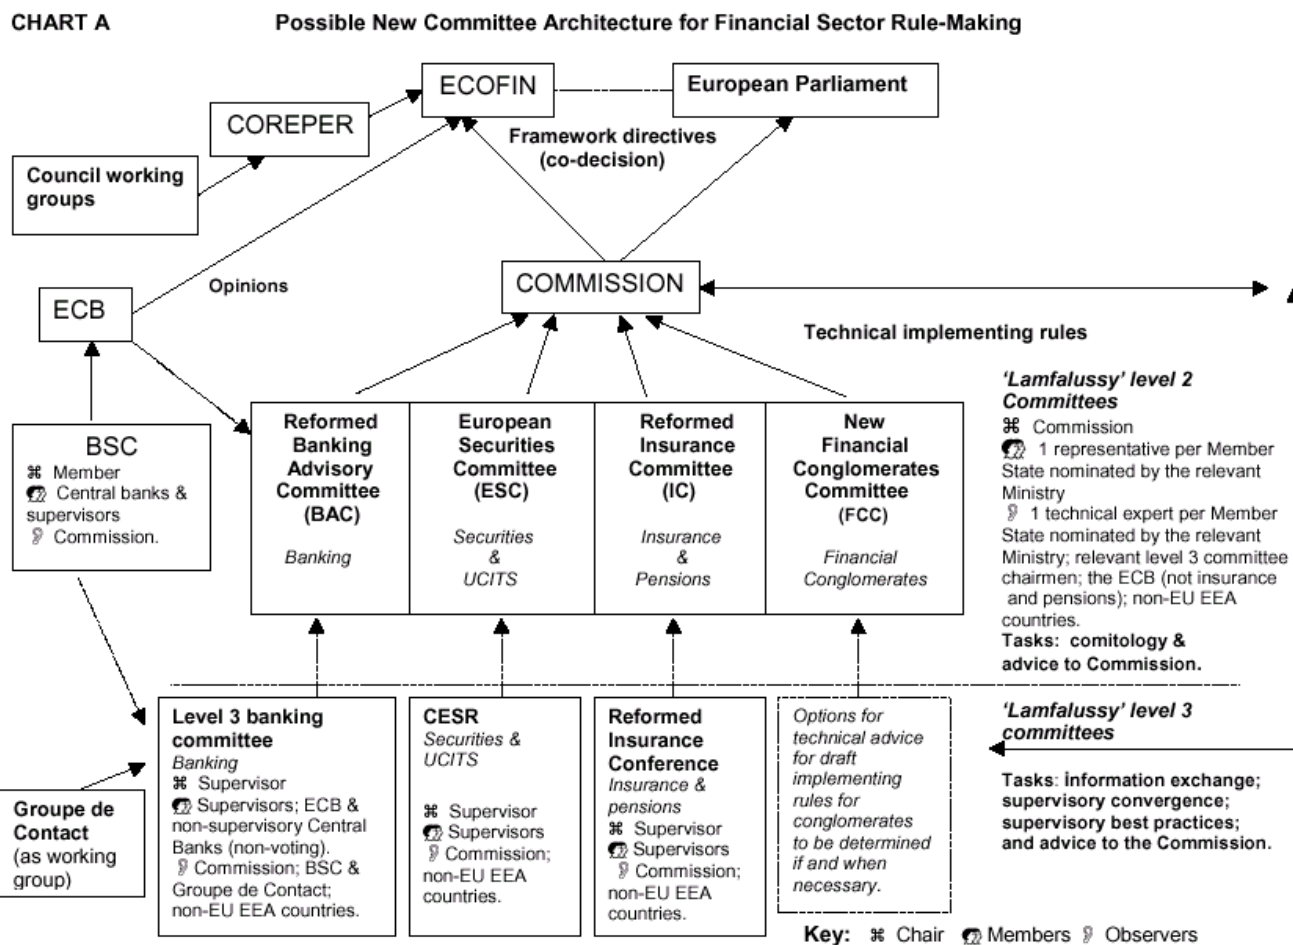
CHART A

Possible New Committee Architecture for Financial Sector Rule-Making

ECOFIN

European Parliament

COREPER

Framework directives (co-decision)

Council working groups

Opinions

ECB

COMMISSION

Technical implementing rules

'Lamfalussy' level 2 Committees
⌘ Commission
1 representative per Member State nominated by the relevant Ministry
1 technical expert per Member State nominated by the relevant Ministry; relevant level 3 committee chairmen; the ECB (not insurance and pensions); non-EU EEA countries.
Tasks: comitology & advice to Commission.

BSC
⌘ Member
Central banks & supervisors
Commission.

| Reformed Banking Advisory Committee (BAC) Banking | European Securities Committee (ESC) Securities & UCITS | Reformed Insurance Committee (IC) Insurance & Pensions | New Financial Conglomerates Committee (FCC) Financial Conglomerates |
|---|---|---|---|

'Lamfalussy' level 3 committees

Tasks: information exchange; supervisory convergence; supervisory best practices; and advice to the Commission.

Level 3 banking committee
Banking
⌘ Supervisor
Supervisors; ECB & non-supervisory Central Banks (non-voting).
Commission; BSC & Groupe de Contact; non-EU EEA countries.

CESR
Securities & UCITS
⌘ Supervisor
Supervisors
Commission; non-EU EEA countries.

Reformed Insurance Conference
Insurance & pensions
⌘ Supervisor
Supervisors
Commission; non-EU EEA countries.

Options for technical advice for draft implementing rules for conglomerates to be determined if and when necessary.

Groupe de Contact (as working group)

Key: ⌘ Chair Members Observers